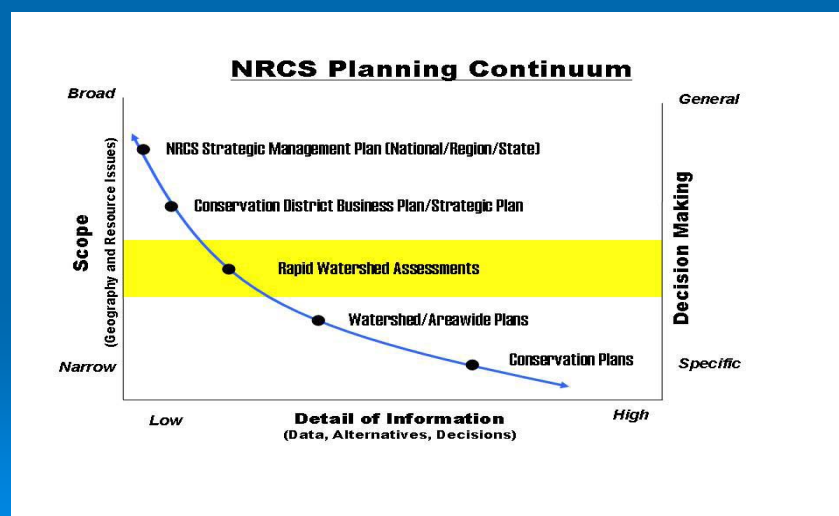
NRCS Planning Continuum

Broad

General

Scope
(Geography and Resource Issues)

Decision Making

NRCS Strategic Management Plan (National/Region/State)

Conservation District Business Plan/Strategic Plan

Rapid Watershed Assessments

Watershed/Areawide Plans

Conservation Plans

Narrow

Specific

Low

Detail of Information
(Data, Alternatives, Decisions)

High